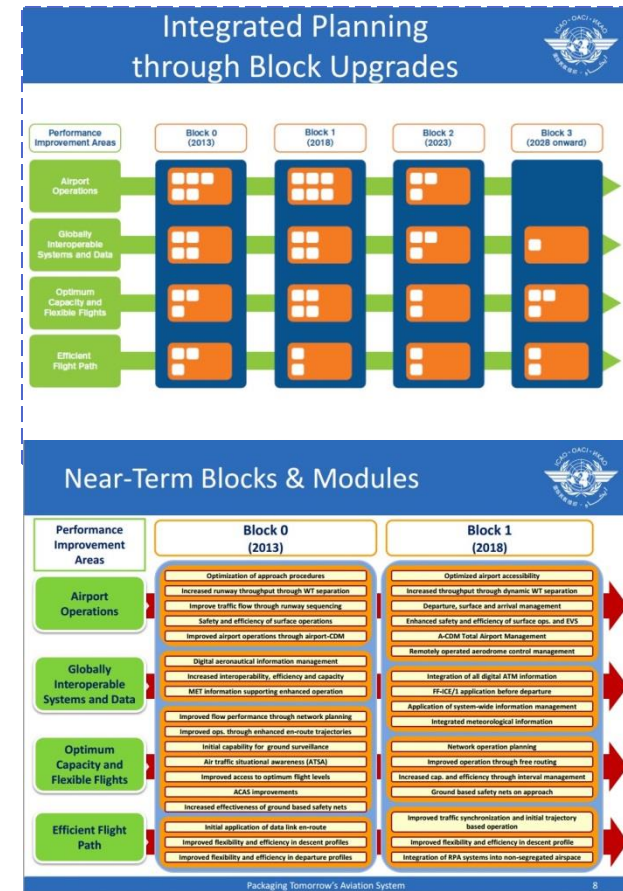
Integrated Planning through Block Upgrades

ICAO · OACI · ИКАО

| Performance Improvement Areas | Block 0 (2013) | Block 1 (2018) | Block 2 (2023) | Block 3 (2028 onward) |
|---|---|---|---|---|
| Airport Operations | | | | |
| Globally Interoperable Systems and Data | | | | |
| Optimum Capacity and Flexible Flights | | | | |
| Efficient Flight Path | | | | |

Near-Term Blocks & Modules

ICAO · OACI · ИКАО

| Performance Improvement Areas | Block 0 (2013) | Block 1 (2018) |
|---|---|---|
| Airport Operations | Optimization of approach procedures<br>Increased runway throughput through WT separation<br>Improve traffic flow through runway sequencing<br>Safety and efficiency of surface operations<br>Improved airport operations through airport-CDM | Optimized airport accessibility<br>Increased throughput through dynamic WT separation<br>Departure, surface and arrival management<br>Enhanced safety and efficiency of surface ops. and EVS<br>A-CDM Total Airport Management<br>Remotely operated aerodrome control management |
| Globally Interoperable Systems and Data | Digital aeronautical information management<br>Increased interoperability, efficiency and capacity<br>MET information supporting enhanced operation | Integration of all digital ATM information<br>FF-ICE/1 application before departure<br>Application of system-wide information management<br>Integrated meteorological information |
| Optimum Capacity and Flexible Flights | Improved flow performance through network planning<br>Improved ops. through enhanced en-route trajectories<br>Initial capability for ground surveillance<br>Air traffic situational awareness (ATSA)<br>Improved access to optimum flight levels<br>ACAS improvements<br>Increased effectiveness of ground based safety nets | Network operation planning<br>Improved operation through free routing<br>Increased cap. and efficiency through interval management<br>Ground based safety nets on approach |
| Efficient Flight Path | Initial application of data link en-route<br>Improved flexibility and efficiency in descent profiles<br>Improved flexibility and efficiency in departure profiles | Improved traffic synchronization and initial trajectory based operation<br>Improved flexibility and efficiency in descent profile<br>Integration of RPA systems into non-segregated airspace |

Packaging Tomorrow's Aviation System

8